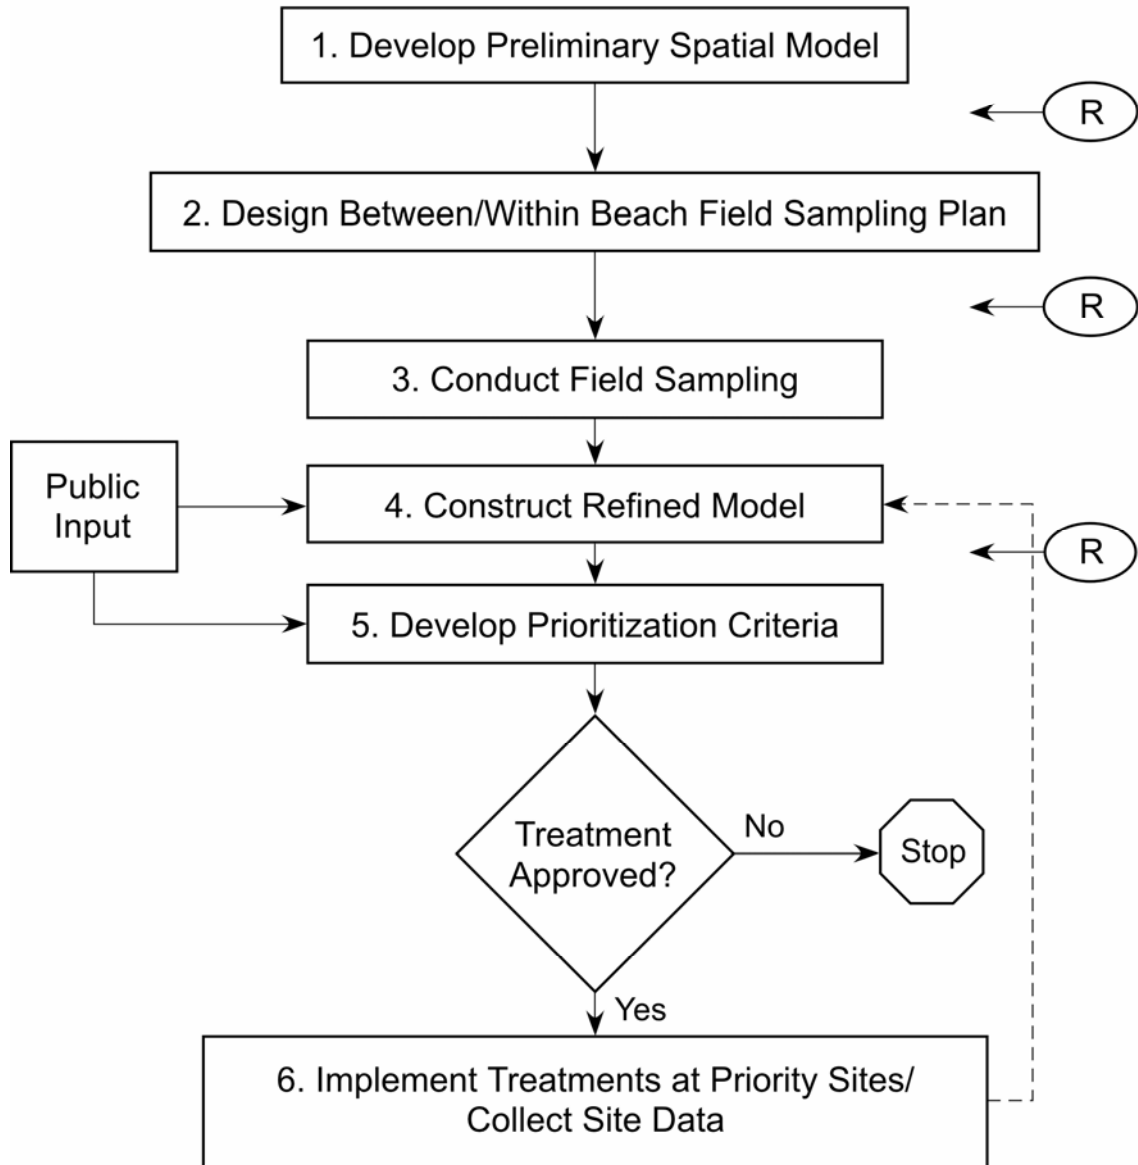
1. Develop Preliminary Spatial Model

R

2. Design Between/Within Beach Field Sampling Plan

R

3. Conduct Field Sampling

Public Input

4. Construct Refined Model

R

5. Develop Prioritization Criteria

Treatment Approved?

No

Stop

Yes

6. Implement Treatments at Priority Sites/ Collect Site Data